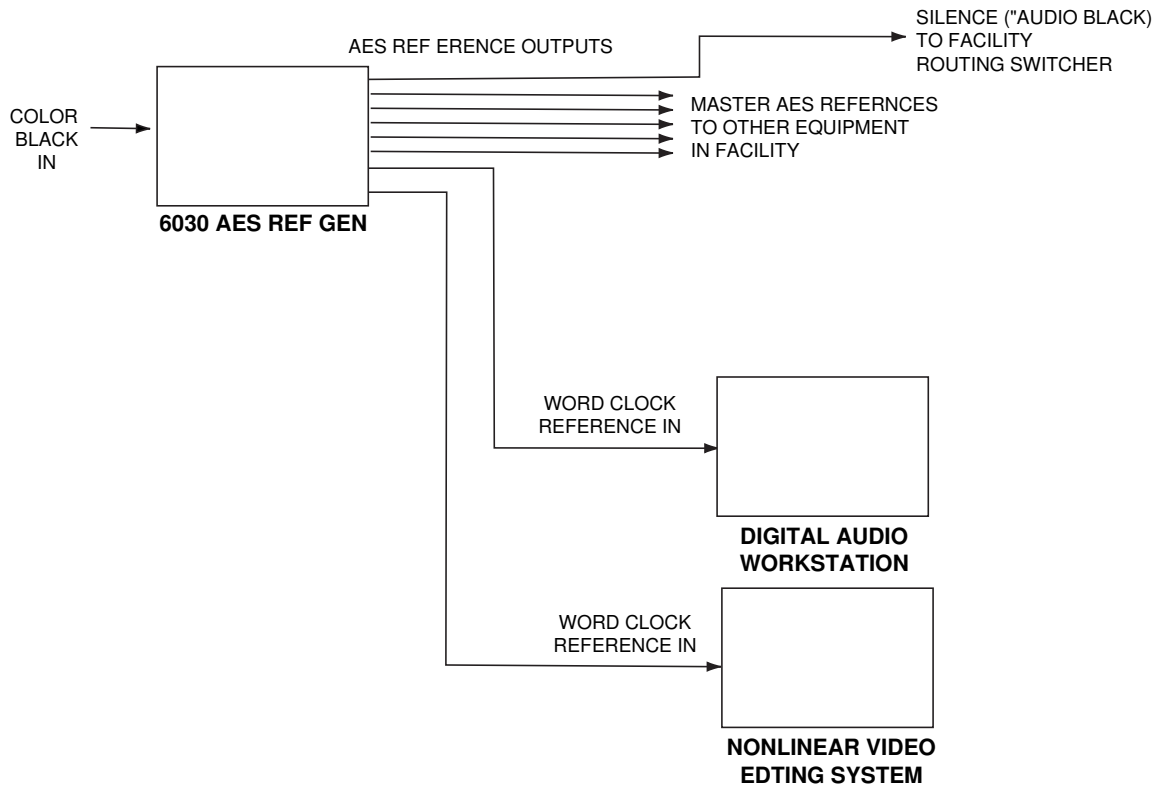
AES REF ERENCE OUTPUTS

SILENCE ("AUDIO BLACK) TO FACILITY ROUTING SWITCHER

COLOR BLACK IN

MASTER AES REFERNCES TO OTHER EQUIPMENT IN FACILITY

6030 AES REF GEN

WORD CLOCK REFERENCE IN

DIGITAL AUDIO WORKSTATION

WORD CLOCK REFERENCE IN

NONLINEAR VIDEO EDTING SYSTEM